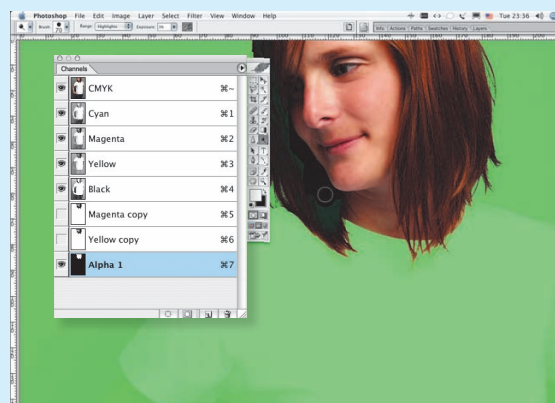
Photoshop File Edit Image Layer Select Filter View Window Help

Tue 23:36

Brush: 70 Range: Highlights Exposure: 50%

Info Actions Paths Swatches History Layers

Channels

| CMYK | ⌘~ |
|---|---|
| Cyan | ⌘1 |
| Magenta | ⌘2 |
| Yellow | ⌘3 |
| Black | ⌘4 |
| Magenta copy | ⌘5 |
| Yellow copy | ⌘6 |
| Alpha 1 | ⌘7 |